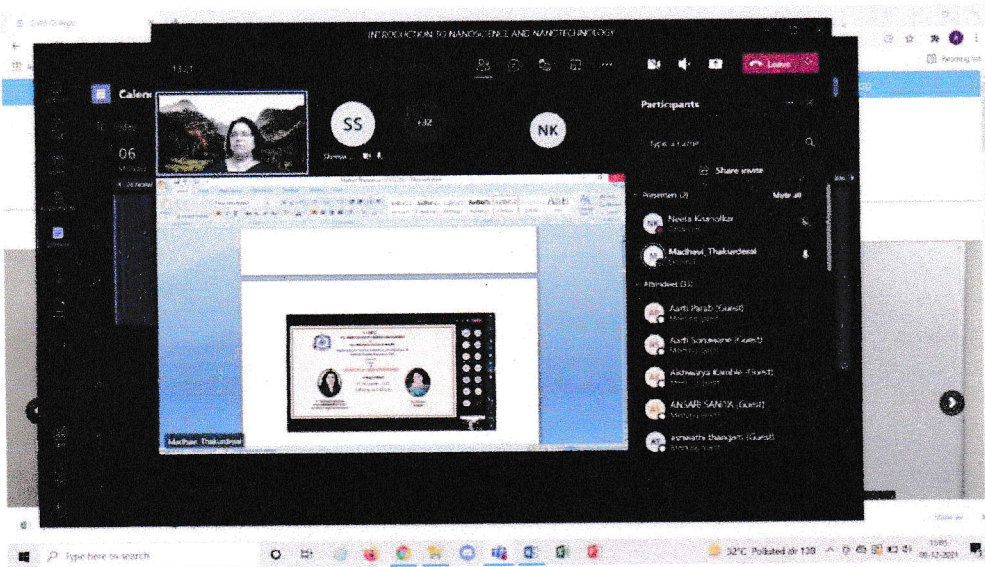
INTRODUCTION TO NANOSCIENCE AND NANOTECHNOLOGY

Calen

06

13:21

Leave

SS

+32

NK

Participants

Share invite

Presenters (2)

Mute all

Neeta Khanolkar

Madhavi_Thakurdesai

Attendees (32)

Aarti Parab (Guest)

Aarti Sonawane (Guest)

Aishwarya Kamble (Guest)

ANSARI SANIA (Guest)

Madhavi_Thakurdesai

Reading list

Type here to search

32°C Polluted air 138

06-12-2021